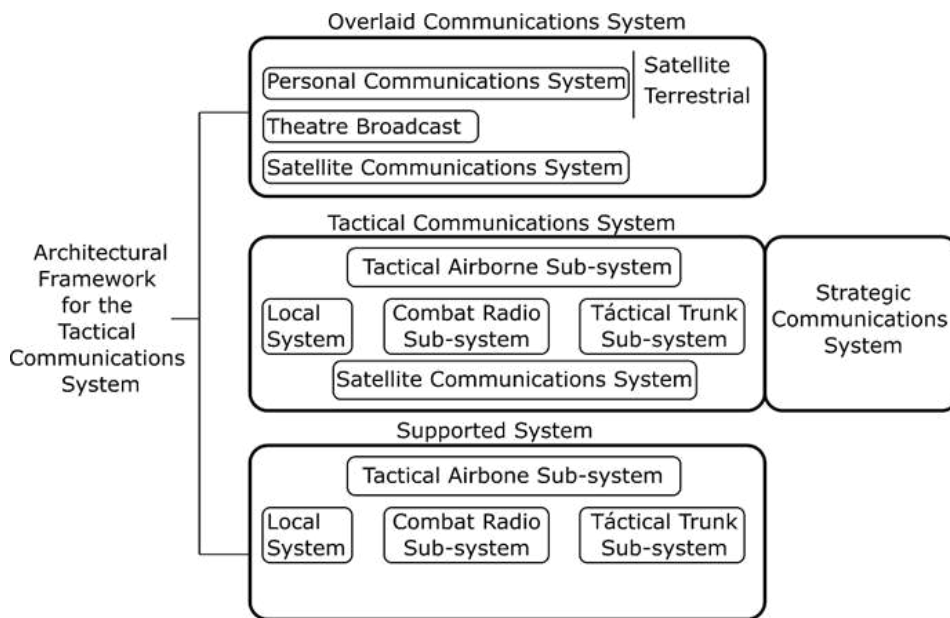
Architectural Framework for the Tactical Communications System

Overlaid Communications System

Personal Communications System

Satellite

Terrestrial

Theatre Broadcast

Satellite Communications System

Tactical Communications System

Tactical Airborne Sub-system

Local System

Combat Radio Sub-system

Táctical Trunk Sub-system

Satellite Communications System

Strategic Communications System

Supported System

Tactical Airbone Sub-system

Local System

Combat Radio Sub-system

Táctical Trunk Sub-system